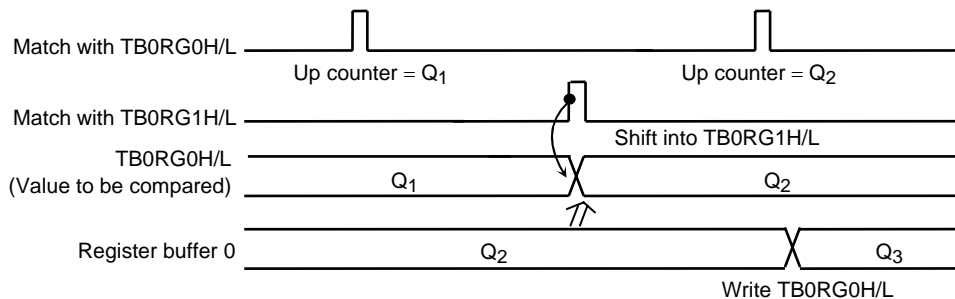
Match with TB0RG0H/L

Up counter = $Q_1$

Up counter = $Q_2$

Match with TB0RG1H/L

Shift into TB0RG1H/L

TB0RG0H/L
(Value to be compared)

$Q_1$

$Q_2$

Register buffer 0

$Q_2$

$Q_3$

Write TB0RG0H/L